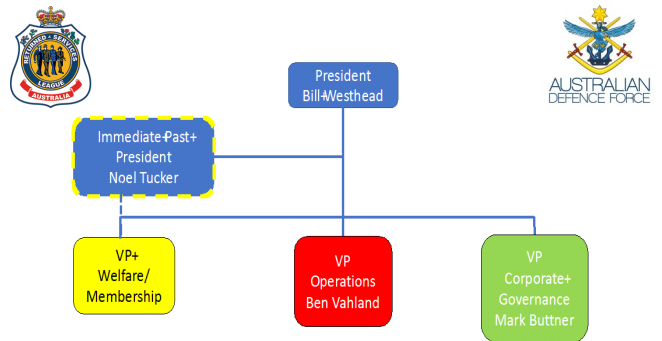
RETURNED SERVICES LEAGUE AUSTRALIA

AUSTRALIAN DEFENCE FORCE

President Bill+Westhead

Immediate+Past+ President Noel Tucker

VP+ Welfare/ Membership

VP Operations Ben Vahland

VP Corporate+ Governance Mark Buttner